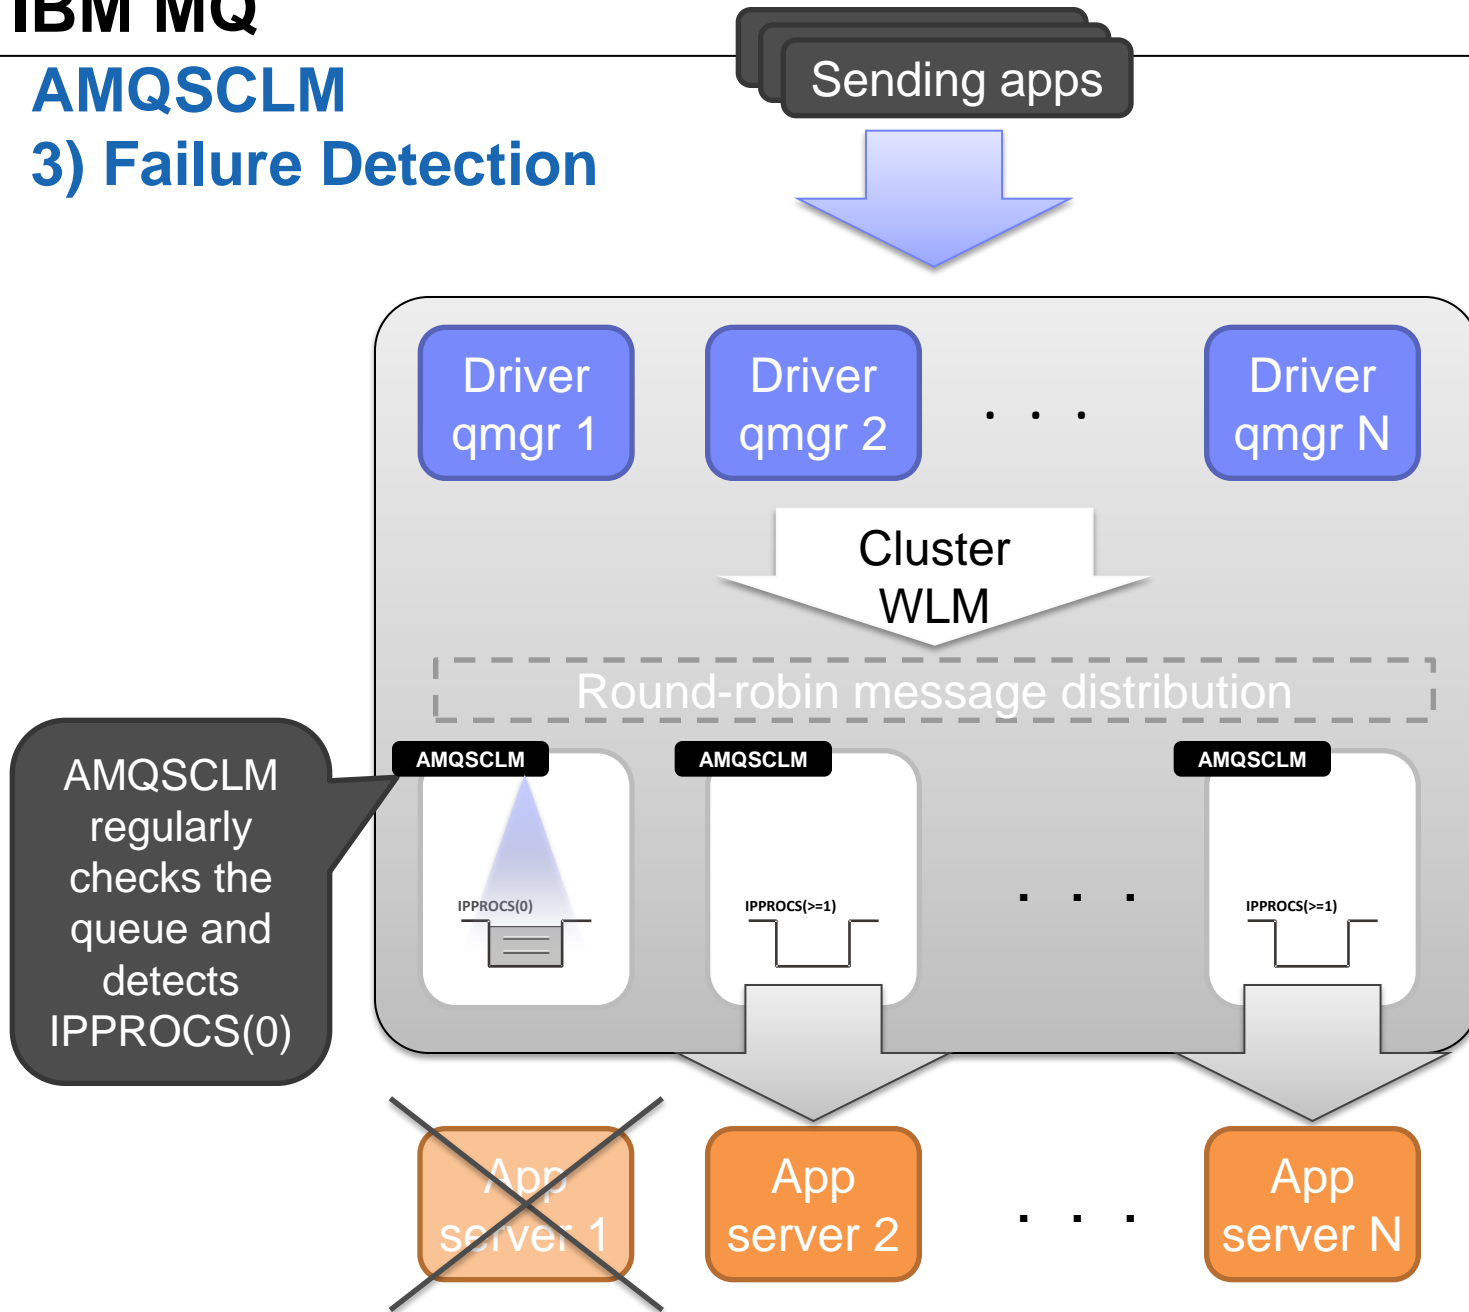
IBM MQ

AMQSCLM
3) Failure Detection

Sending apps

Driver qmgr 1

Driver qmgr 2

. . .

Driver qmgr N

Cluster WLM

Round-robin message distribution

AMQSCLM regularly checks the queue and detects IPPROCS(0)

AMQSCLM

IPPROCS(0)

AMQSCLM

IPPROCS(>=1)

. . .

AMQSCLM

IPPROCS(>=1)

App server 1

App server 2

. . .

App server N